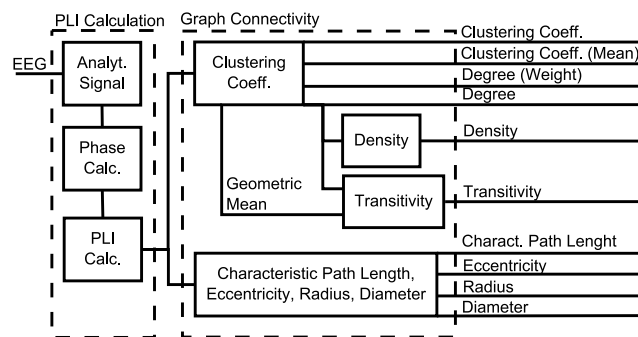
PLI Calculation

EEG

Analyt. Signal

Phase Calc.

PLI Calc.

Graph Connectivity

Clustering Coeff.

Geometric Mean

Density

Transitivity

Characteristic Path Length, Eccentricity, Radius, Diameter

Clustering Coeff.
Clustering Coeff. (Mean)
Degree (Weight)
Degree
Density
Transitivity
Charact. Path Lenght
Eccentricity
Radius
Diameter